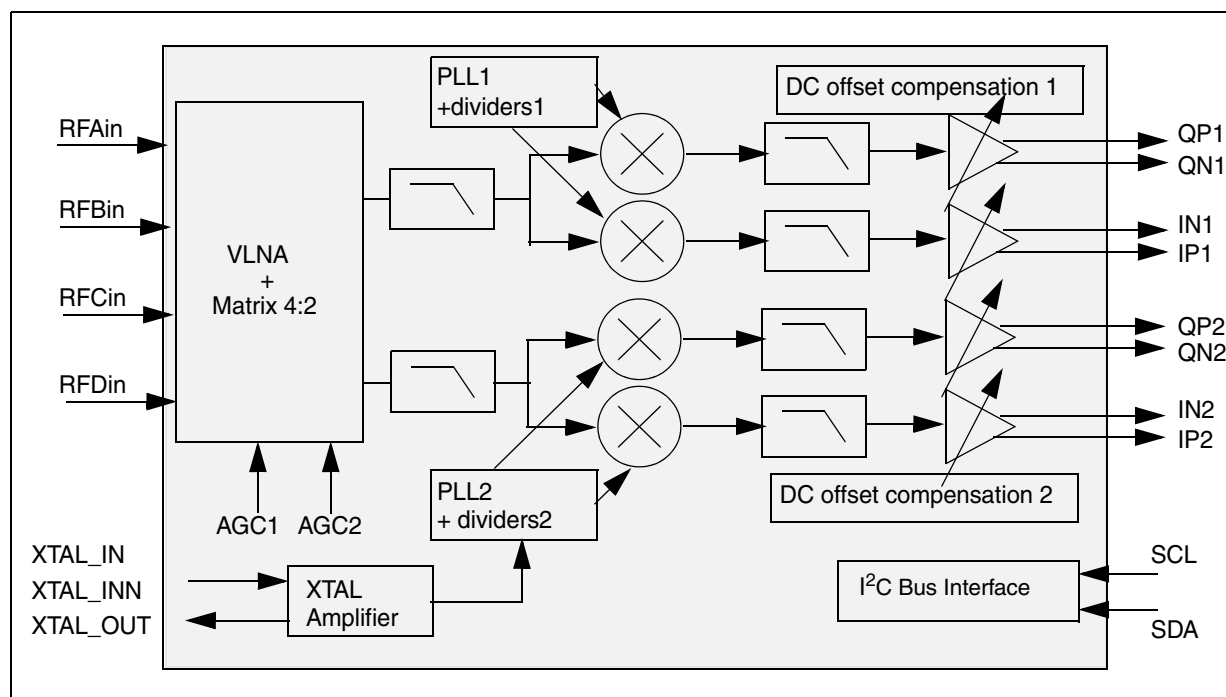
PLL1 +dividers1

DC offset compensation 1

RFAin

RFBin

RFCin

RFDin

VLNA + Matrix 4:2

QP1
QN1

IN1
IP1

QP2
QN2

IN2
IP2

AGC1 AGC2

PLL2 + dividers2

DC offset compensation 2

XTAL_IN
XTAL_INN
XTAL_OUT

XTAL Amplifier

SCL

$I^2C$ Bus Interface

SDA